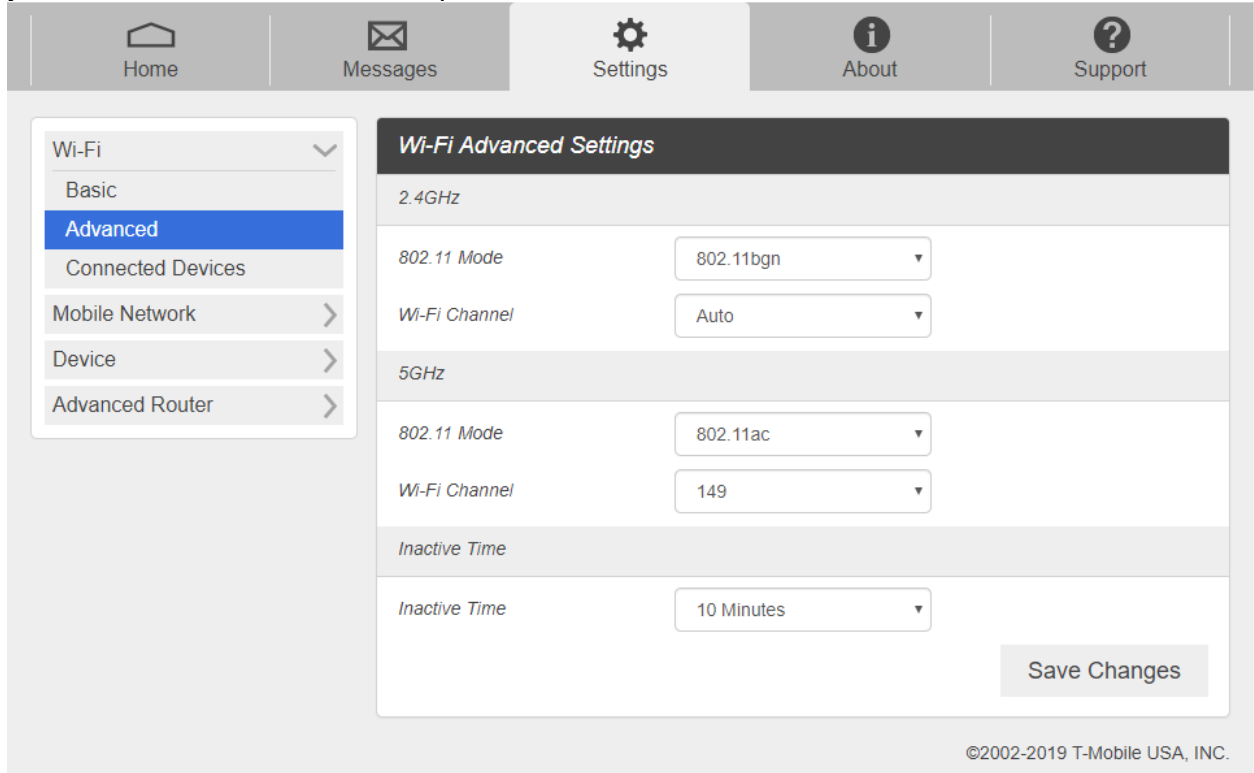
Home
Messages
Settings
About
Support

Wi-Fi
Basic
Advanced
Connected Devices
Mobile Network
Device
Advanced Router

Wi-Fi Advanced Settings

2.4GHz

802.11 Mode
802.11bgn

Wi-Fi Channel
Auto

5GHz

802.11 Mode
802.11ac

Wi-Fi Channel
149

Inactive Time

Inactive Time
10 Minutes

Save Changes

©2002-2019 T-Mobile USA, INC.